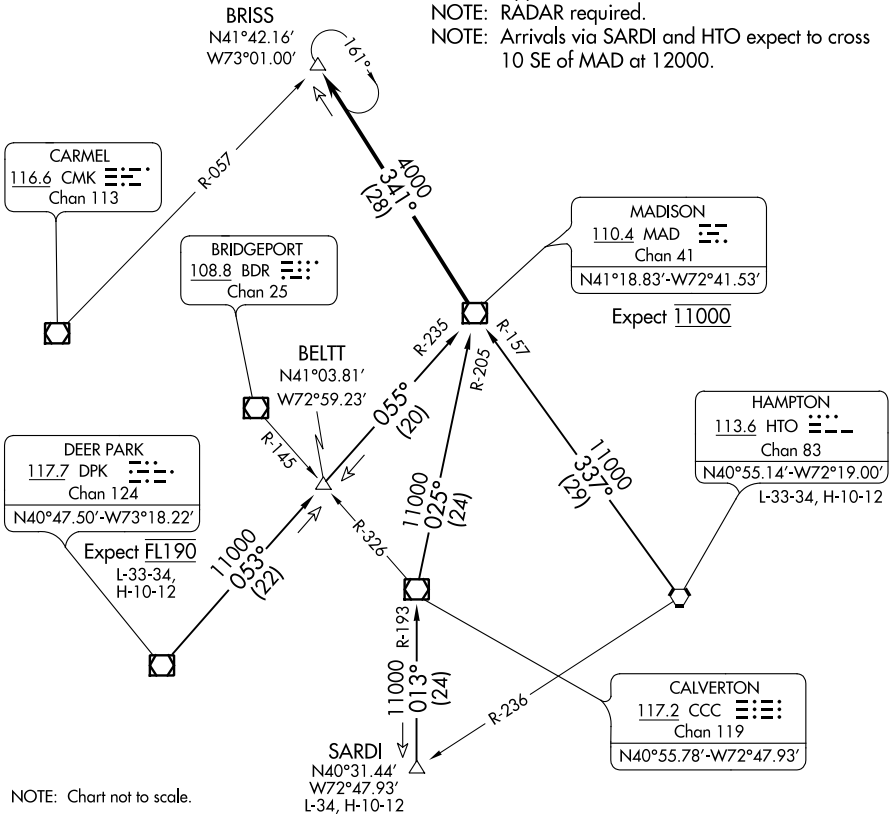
NOTE: RADAR required.
NOTE: Arrivals via SARDI and HTO expect to cross 10 SE of MAD at 12000.

BRISS
N41°42.16′
W73°01.00′

161°

CARMEL
116.6 CMK
Chan 113

R-057

4000
341°
(28)

MADISON
110.4 MAD
Chan 41
N41°18.83′-W72°41.53′

Expect 11000

BRIDGEPORT
108.8 BDR
Chan 25

BELTT
N41°03.81′
W72°59.23′

R-235

R-205

R-157

055°
(20)

R-145

HAMPTON
113.6 HTO
Chan 83
N40°55.14′-W72°19.00′
L-33-34, H-10-12

11000
337°
(29)

DEER PARK
117.7 DPK
Chan 124
N40°47.50′-W73°18.22′

Expect FL190
L-33-34,
H-10-12

11000
053°
(22)

R-326

11000
025°
(24)

R-193

11000
013°
(24)

R-236

CALVERTON
117.2 CCC
Chan 119
N40°55.78′-W72°47.93′

SARDI
N40°31.44′
W72°47.93′
L-34, H-10-12

NOTE: Chart not to scale.